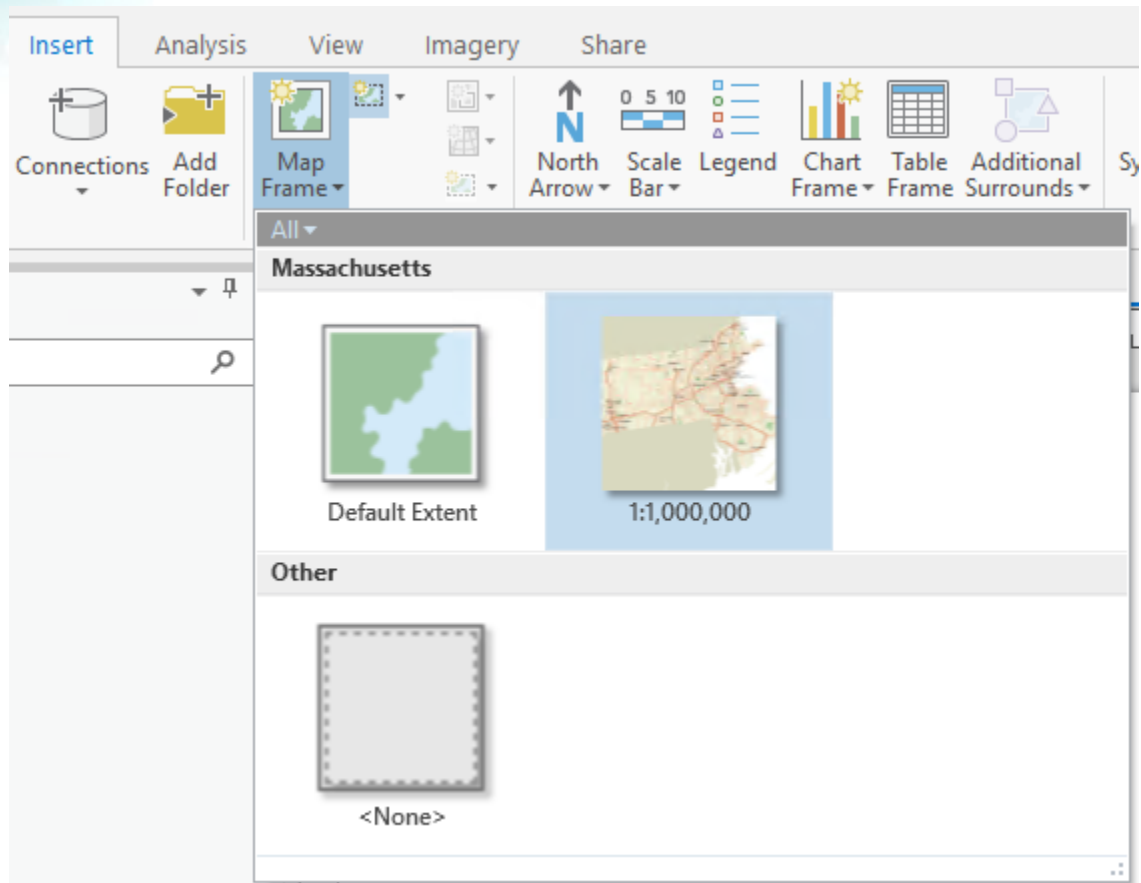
Insert Analysis View Imagery Share

Connections

Add Folder

Map Frame

0 5 10

North Arrow

Scale Bar

Legend

Chart Frame

Table Frame

Additional Surrounds

Sy

All

Massachusetts

Default Extent

1:1,000,000

Other

<None>